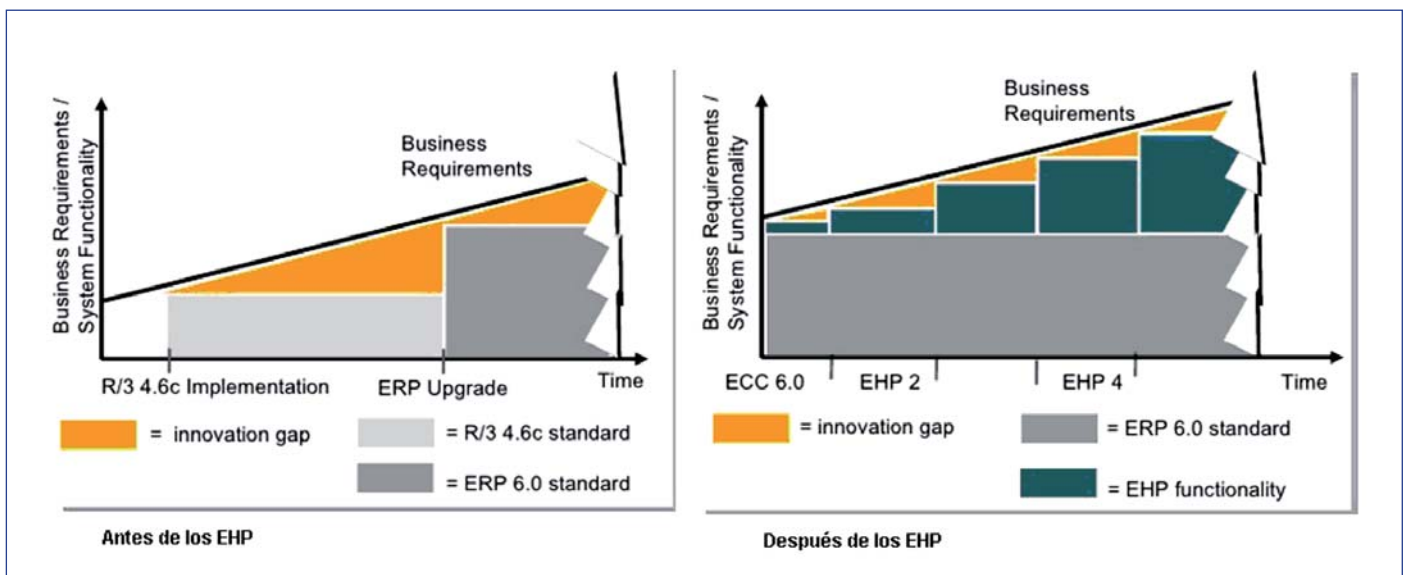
Business Requirements / System Functionality

Business Requirements

R/3 4.6c Implementation

ERP Upgrade

Time

= innovation gap

= R/3 4.6c standard

= ERP 6.0 standard

Antes de los EHP

Business Requirements / System Functionality

Business Requirements

ECC 6.0

EHP 2

EHP 4

Time

= innovation gap

= ERP 6.0 standard

= EHP functionality

Después de los EHP